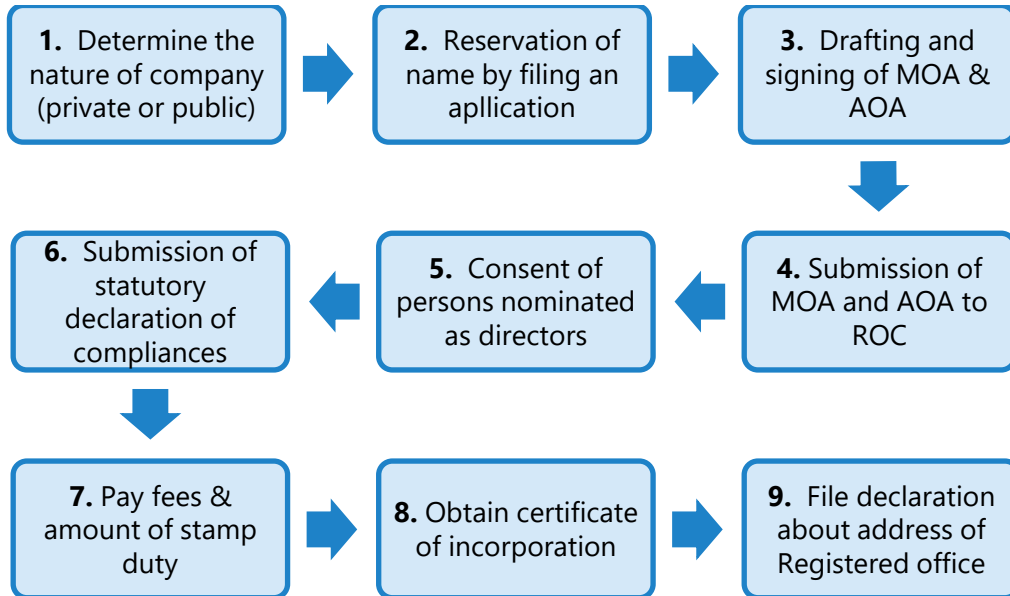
1. Determine the nature of company (private or public)

2. Reservation of name by filing an apllication

3. Drafting and signing of MOA & AOA

4. Submission of MOA and AOA to ROC

5. Consent of persons nominated as directors

6. Submission of statutory declaration of compliances

7. Pay fees & amount of stamp duty

8. Obtain certificate of incorporation

9. File declaration about address of Registered office